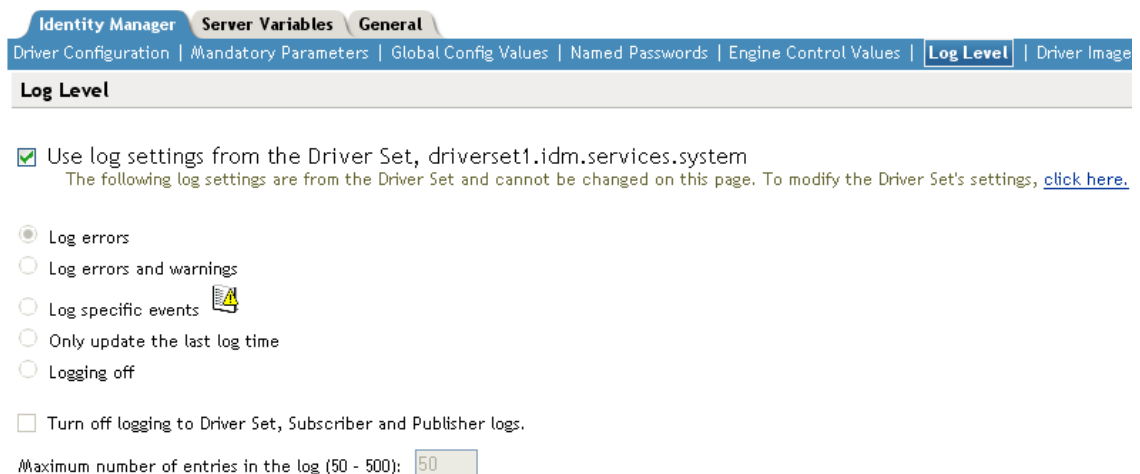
Identity Manager | Server Variables | General

Driver Configuration | Mandatory Parameters | Global Config Values | Named Passwords | Engine Control Values | Log Level | Driver Image

Log Level

☑ Use log settings from the Driver Set, driverset1.idm.services.system
The following log settings are from the Driver Set and cannot be changed on this page. To modify the Driver Set's settings, click here.

Log errors

Log errors and warnings

Log specific events

Only update the last log time

Logging off

☐ Turn off logging to Driver Set, Subscriber and Publisher logs.

Maximum number of entries in the log (50 - 500): 50